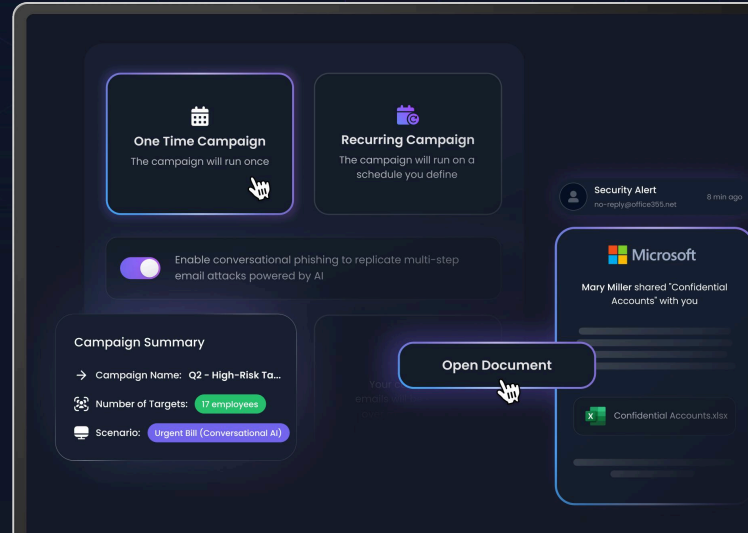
One Time Campaign
The campaign will run once

Recurring Campaign
The campaign will run on a schedule you define

Enable conversational phishing to replicate multi-step email attacks powered by AI

Campaign Summary
Campaign Name: Q2 - High-Risk Ta...
Number of Targets: 17 employees
Scenario: Urgent Bill (Conversational AI)

Your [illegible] email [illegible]

Open Document

Security Alert
no-reply@office365.net
8 min ago

Microsoft
Mary Miller shared "Confidential Accounts" with you

Confidential Accounts.xlsx